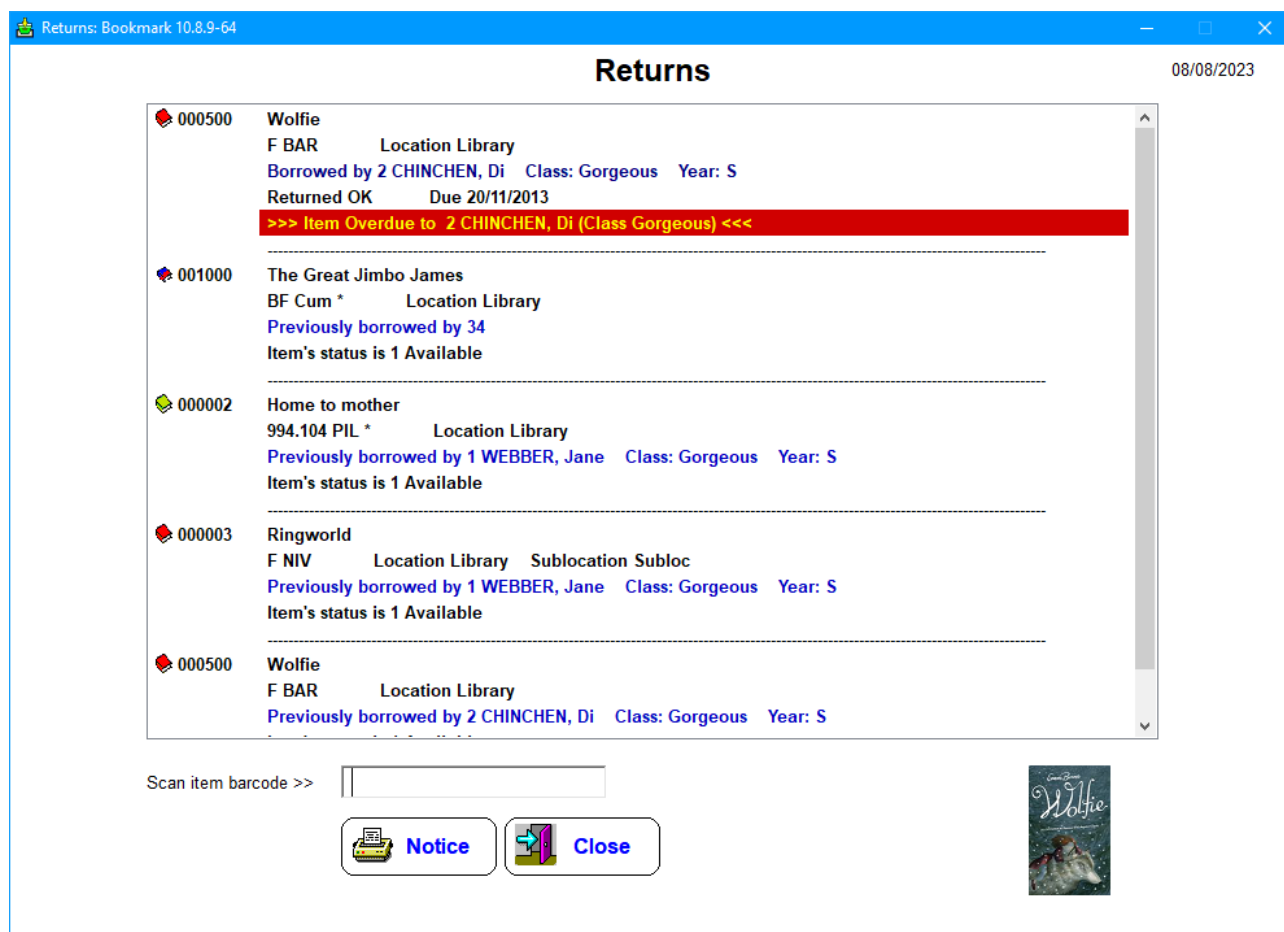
Returns: Bookmark 10.8.9-64

Returns

08/08/2023

000500 Wolfie
F BAR Location Library
Borrowed by 2 CHINCHEN, Di Class: Gorgeous Year: S
Returned OK Due 20/11/2013
>>> Item Overdue to 2 CHINCHEN, Di (Class Gorgeous) <<<

001000 The Great Jimbo James
BF Cum * Location Library
Previously borrowed by 34
Item's status is 1 Available

000002 Home to mother
994.104 PIL * Location Library
Previously borrowed by 1 WEBBER, Jane Class: Gorgeous Year: S
Item's status is 1 Available

000003 Ringworld
F NIV Location Library Sublocation Subloc
Previously borrowed by 1 WEBBER, Jane Class: Gorgeous Year: S
Item's status is 1 Available

000500 Wolfie
F BAR Location Library
Previously borrowed by 2 CHINCHEN, Di Class: Gorgeous Year: S
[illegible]

Scan item barcode >>

Notice

Close

Wolfie